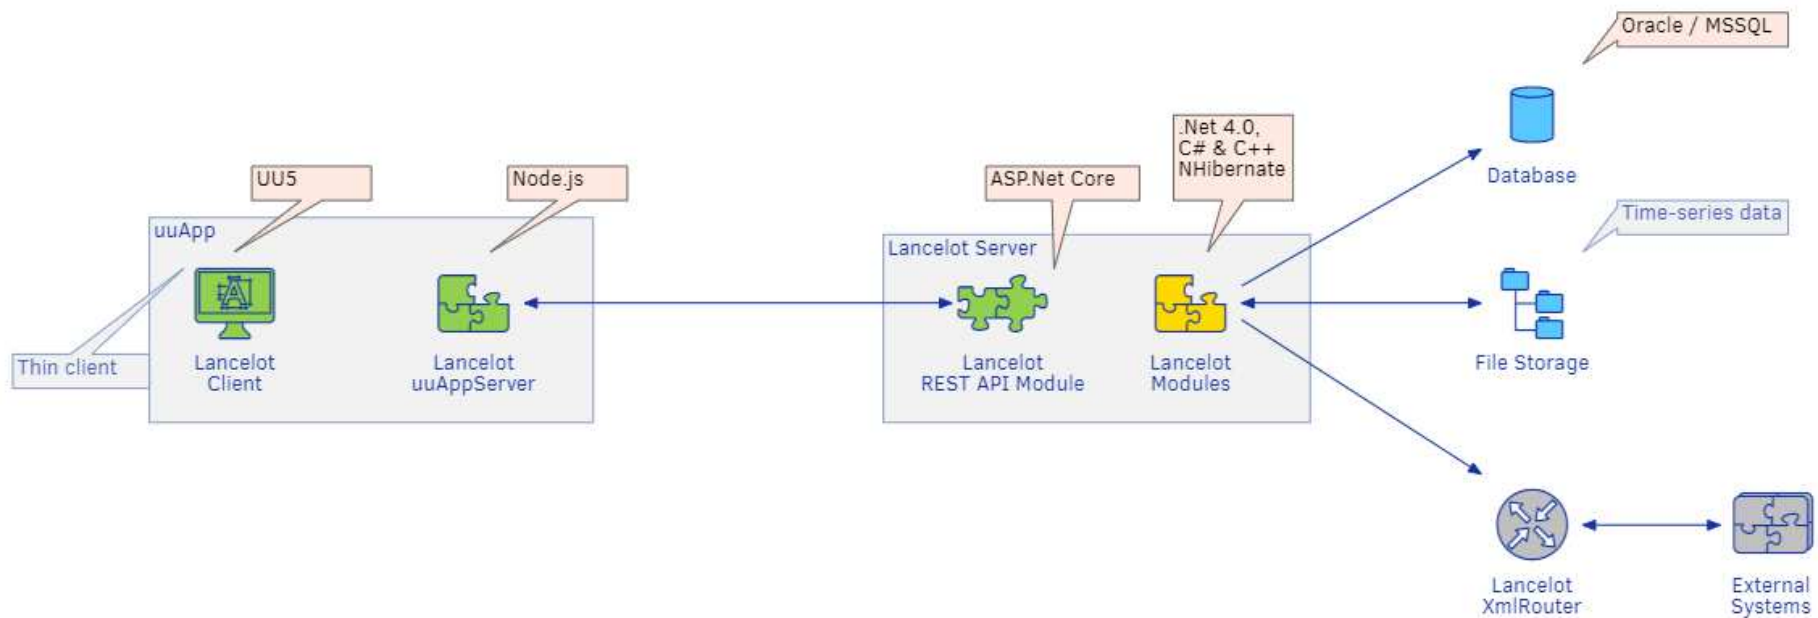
Oracle / MSSQL

.Net 4.0,
C# & C++
NHibernate

Database

UU5

Node.js

ASP.Net Core

Time-series data

uuApp

Lancelot Server

Thin client

Lancelot Client

Lancelot uuAppServer

Lancelot REST API Module

Lancelot Modules

File Storage

Lancelot XmlRouter

External Systems